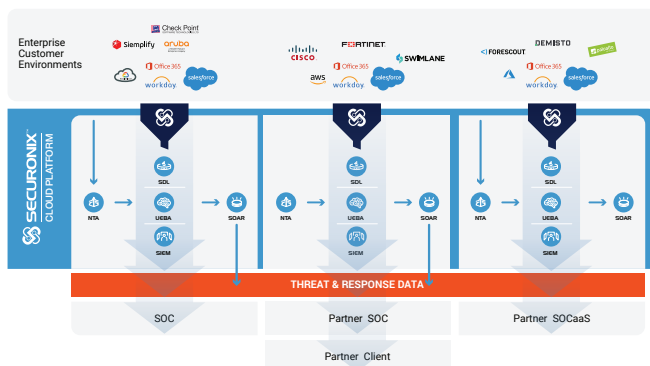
Enterprise Customer Environments

Check Point
Siemplify aruba
Office 365
workday salesforce

cisco FORTINET SWIMLANE
aws Office 365
workday salesforce

FORESCOUT DEMISTO
Office 365
workday salesforce

SECURONIX CLOUD PLATFORM

NTA
SDL
UEBA
SIEM
SOAR

NTA
SDL
UEBA
SIEM
SOAR

NTA
SDL
UEBA
SIEM
SOAR

THREAT & RESPONSE DATA

SOC

Partner SOC

Partner SOCaaS

Partner Client